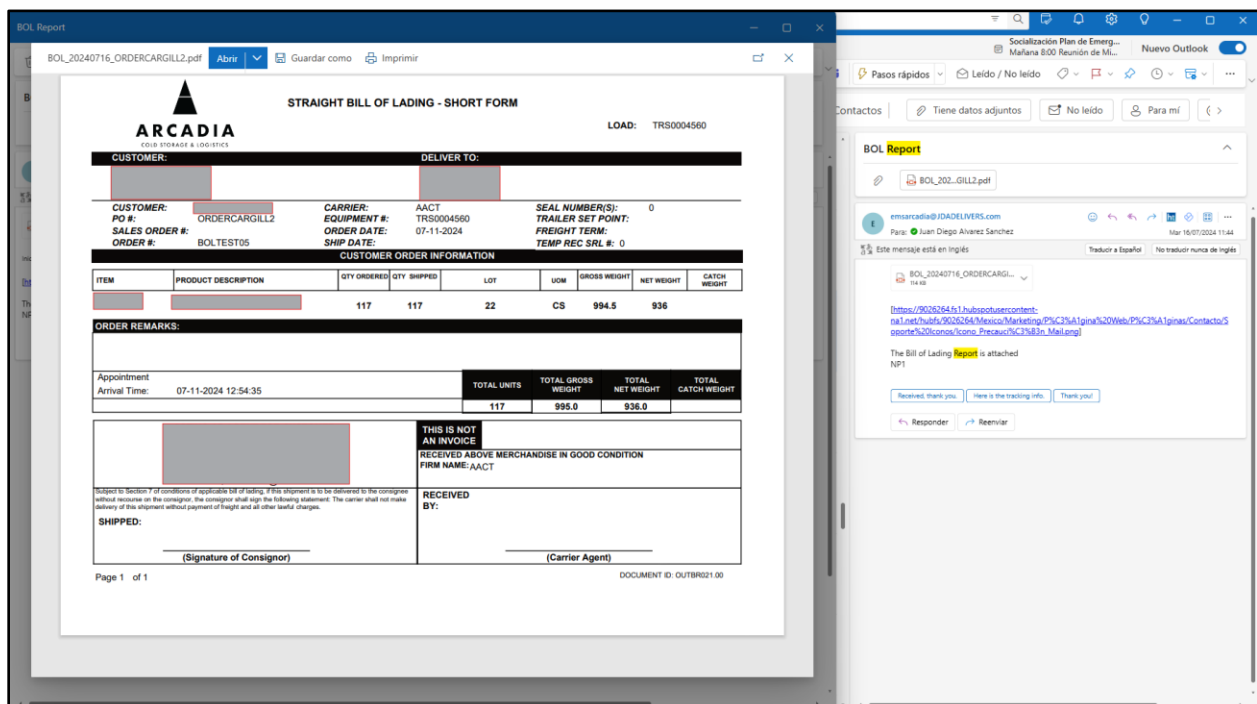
BOL Report

BOL_20240716_ORDERCARGILL2.pdf Abrir Guardar como Imprimir

ARCADIA
COLD STORAGE & LOGISTICS

STRAIGHT BILL OF LADING - SHORT FORM

LOAD: TRS0004560

CUSTOMER: DELIVER TO:

CUSTOMER:
PO #: ORDERCARGILL2
SALES ORDER #:
ORDER #: BOLTEST05

CARRIER: AACT
EQUIPMENT #: TRS0004560
ORDER DATE: 07-11-2024
SHIP DATE:

SEAL NUMBER(S): 0
TRAILER SET POINT:
FREIGHT TERM:
TEMP REC SRL #: 0

CUSTOMER ORDER INFORMATION

| ITEM | PRODUCT DESCRIPTION | QTY ORDERED | QTY SHIPPED | LOT | UOM | GROSS WEIGHT | NET WEIGHT | CATCH WEIGHT |
|---|---|---|---|---|---|---|---|---|
| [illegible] | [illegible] | 117 | 117 | 22 | CS | 994.5 | 936 | |

ORDER REMARKS:

Appointment
Arrival Time: 07-11-2024 12:54:35

| TOTAL UNITS | TOTAL GROSS WEIGHT | TOTAL NET WEIGHT | TOTAL CATCH WEIGHT |
|---|---|---|---|
| 117 | 995.0 | 936.0 | |

THIS IS NOT AN INVOICE

RECEIVED ABOVE MERCHANDISE IN GOOD CONDITION
FIRM NAME: AACT

Subject to Section 7 of conditions of applicable bill of lading, if this shipment is to be delivered to the consignee without recourse on the consignor, the consignor shall sign the following statement: The carrier shall not make delivery of this shipment without payment of freight and all other lawful charges.

SHIPPED:

(Signature of Consignor)

RECEIVED BY:

(Carrier Agent)

Page 1 of 1

DOCUMENT ID: OUTBR021.00

Socialización Plan de Emerg...
Mañana 8:00 Reunión de Mi...
Nuevo Outlook

Pasos rápidos Leído / No leído

Contactos Tiene datos adjuntos No leído Para mí

BOL Report

BOL_202...GILL2.pdf

emsarcadia@JDADELIVERS.com
Para: Juan Diego Alvarez Sanchez
Mar 16/07/2024 11:44

Este mensaje está en Inglés Traducir a Español No traducir nunca de Inglés

BOL_20240716_ORDERCARGI...
114 KB

[https://9026264.fs1.hubspotusercontent-na1.net/hubfs/9026264/Mexico/Marketing/P%C3%A1gina%20Web/P%C3%A1ginas/Contacto/Soporte%20Iconos/Icono_Precauci%C3%B3n_Mail.png]

The Bill of Lading Report is attached
NP1

Received, thank you. Here is the tracking info. Thank you!

Responder Reenviar